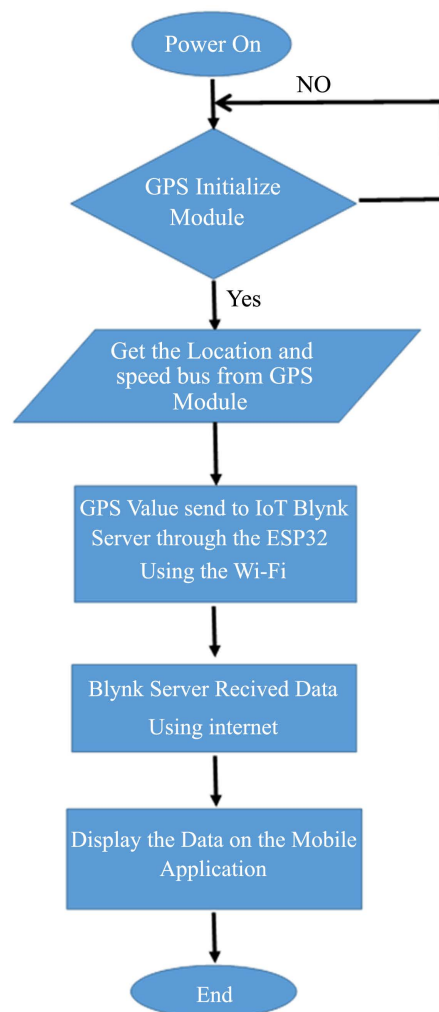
Power On

NO

GPS Initialize Module

Yes

Get the Location and speed bus from GPS Module

GPS Value send to IoT Blynk Server through the ESP32 Using the Wi-Fi

Blynk Server Recived Data Using internet

Display the Data on the Mobile Application

End